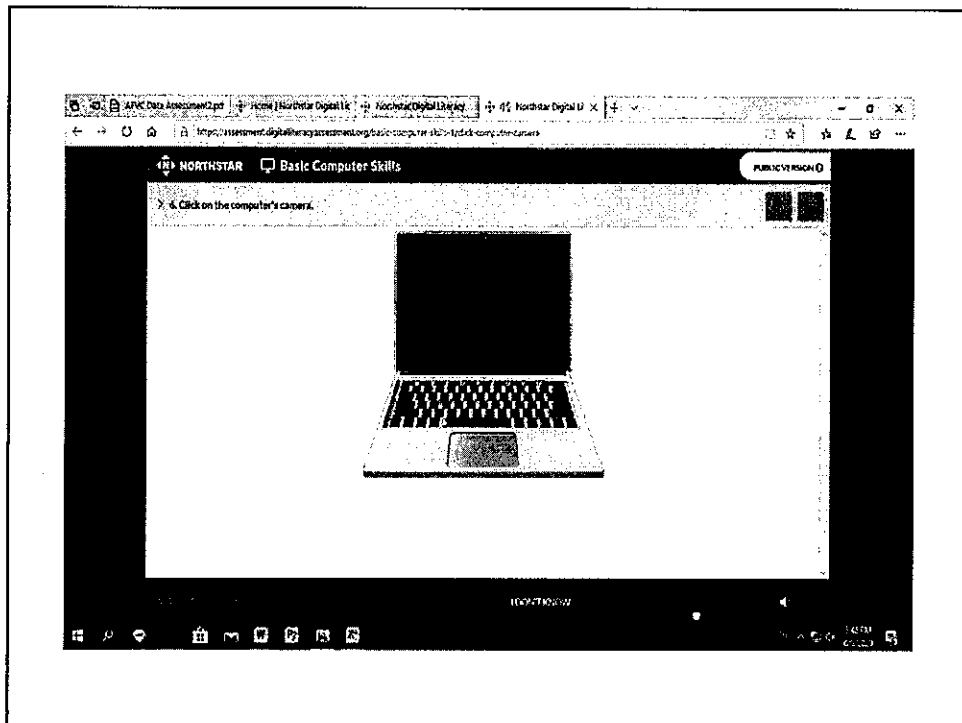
AFWC Data Assessment2.pdf | Home | Northstar Digital Li | Northstar Digital Literacy | Northstar Digital Li ×

https://assessment.digitalliteracyassessment.org/basic-computer-skills-1/click-computer-camera

NORTHSTAR Basic Computer Skills

PUBLIC VERSION

6. Click on the computer's camera.

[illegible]